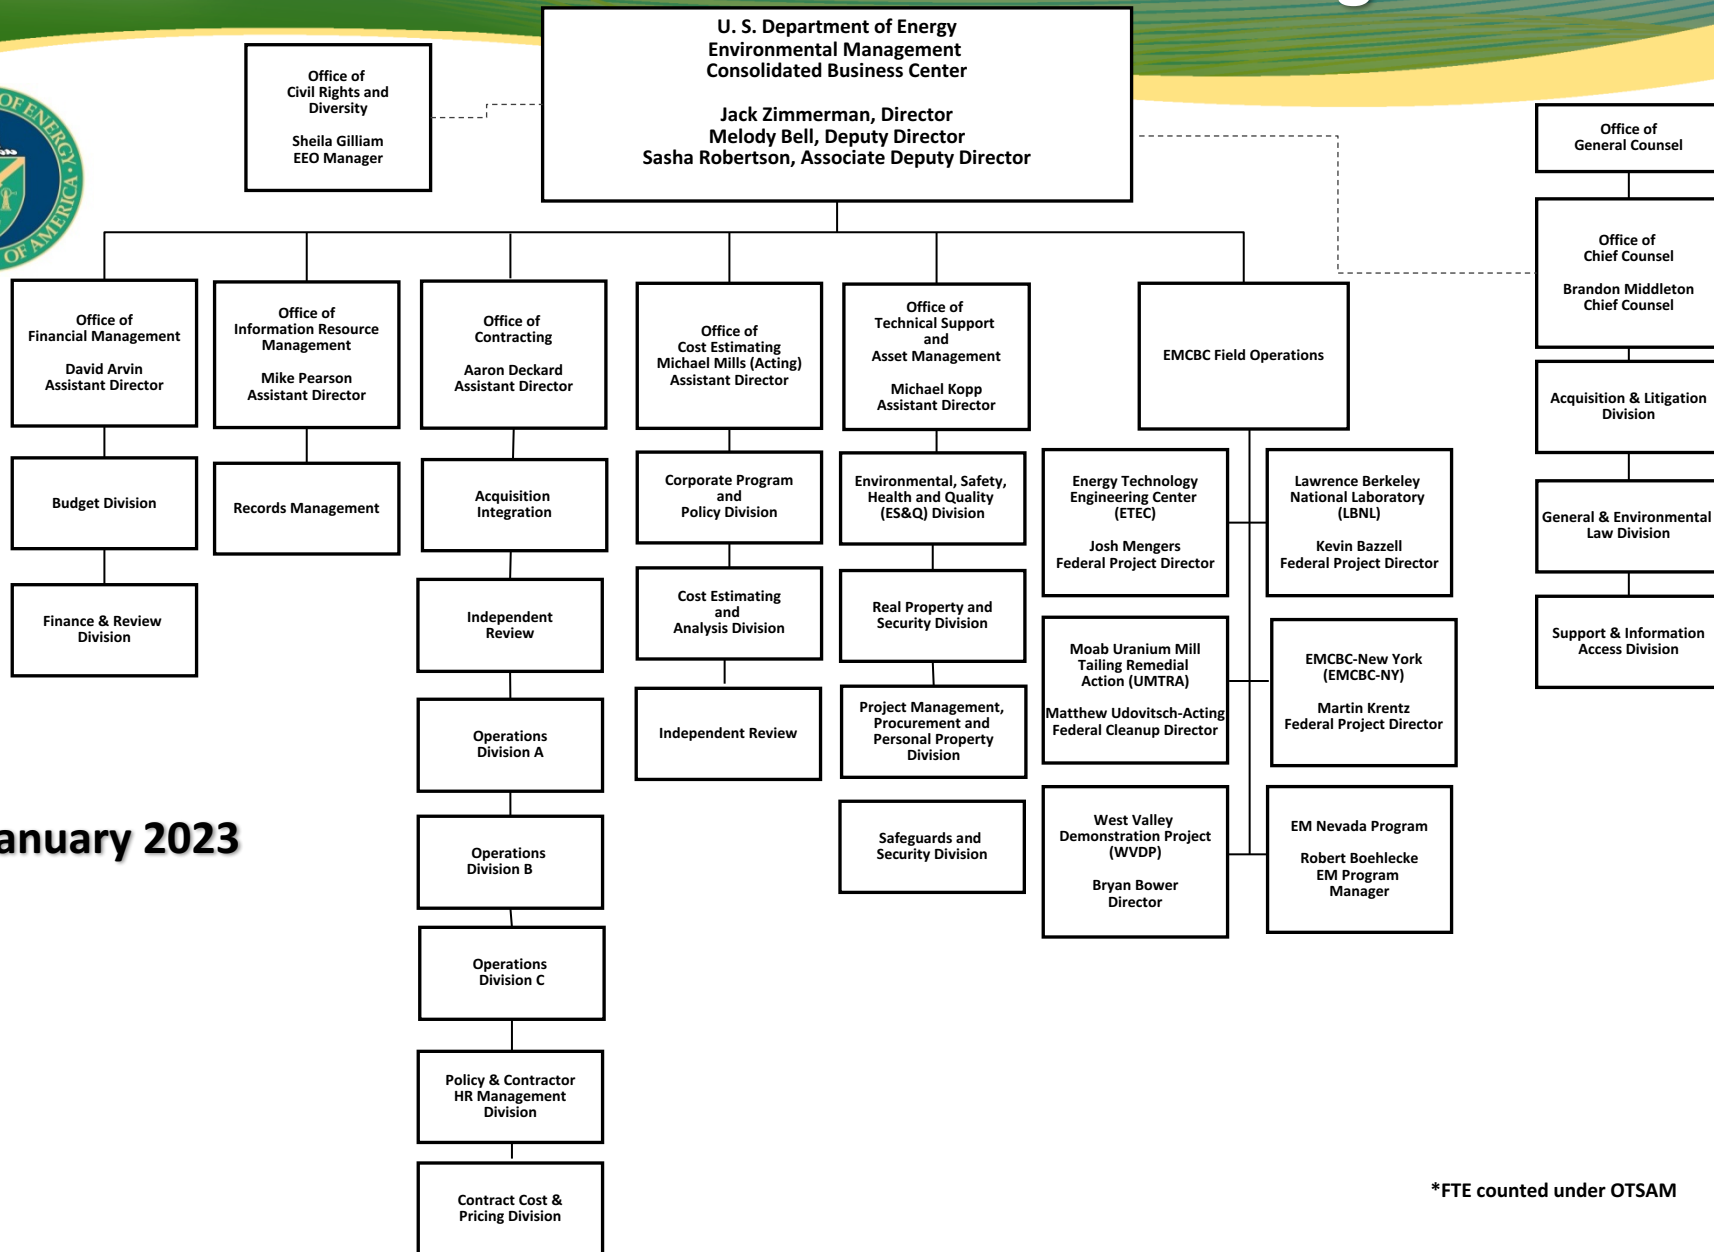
U. S. Department of Energy
Environmental Management
Consolidated Business Center

Jack Zimmerman, Director
Melody Bell, Deputy Director
Sasha Robertson, Associate Deputy Director

Office of Civil Rights and Diversity
Sheila Gilliam
EEO Manager

OF ENERGY
OF AMERICA

Office of General Counsel

Office of Chief Counsel
Brandon Middleton
Chief Counsel

Acquisition & Litigation Division

General & Environmental Law Division

Support & Information Access Division

Office of Financial Management
David Arvin
Assistant Director

Budget Division

Finance & Review Division

Office of Information Resource Management
Mike Pearson
Assistant Director

Records Management

Office of Contracting
Aaron Deckard
Assistant Director

Acquisition Integration

Independent Review

Operations Division A

Operations Division B

Operations Division C

Policy & Contractor HR Management Division

Contract Cost & Pricing Division

Office of Cost Estimating
Michael Mills (Acting)
Assistant Director

Corporate Program and Policy Division

Cost Estimating and Analysis Division

Independent Review

Office of Technical Support and Asset Management
Michael Kopp
Assistant Director

Environmental, Safety, Health and Quality (ES&Q) Division

Real Property and Security Division

Project Management, Procurement and Personal Property Division

Safeguards and Security Division

EMCBC Field Operations

Energy Technology Engineering Center (ETEC)
Josh Mengers
Federal Project Director

Lawrence Berkeley National Laboratory (LBNL)
Kevin Bazzell
Federal Project Director

Moab Uranium Mill Tailing Remedial Action (UMTRA)
Matthew Udovitsch-Acting
Federal Cleanup Director

EMCBC-New York (EMCBC-NY)
Martin Krentz
Federal Project Director

West Valley Demonstration Project (WVDP)
Bryan Bower
Director

EM Nevada Program
Robert Boehlecke
EM Program Manager

anuary 2023

*FTE counted under OTSAM